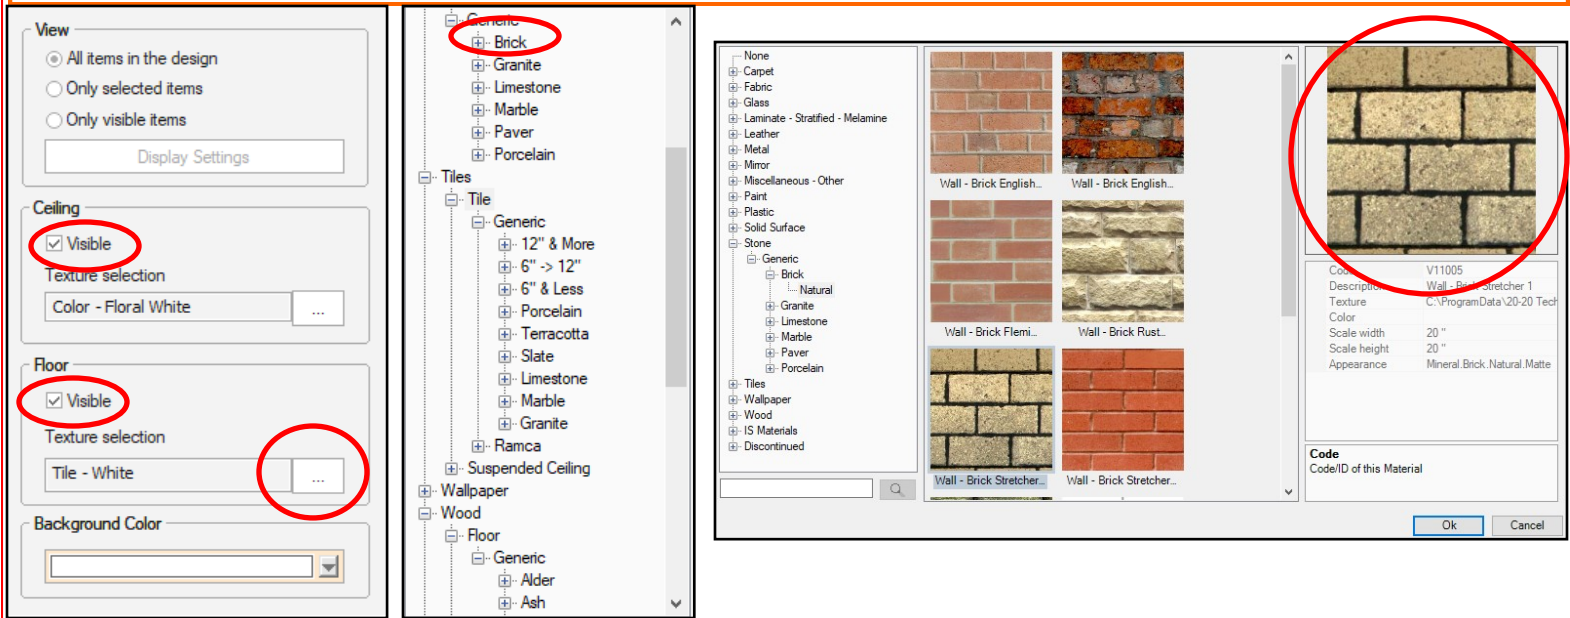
View

All items in the design

Only selected items

Only visible items

Display Settings

Ceiling

Visible

Texture selection

Color - Floral White

...

Floor

Visible

Texture selection

Tile - White

...

Background Color

Generic
Brick
Granite
Limestone
Marble
Paver
Porcelain
Tiles
Tile
Generic
12" & More
6" -> 12"
6" & Less
Porcelain
Terracotta
Slate
Limestone
Marble
Granite
Ramca
Suspended Ceiling
Wallpaper
Wood
Floor
Generic
Alder
Ash

None
Carpet
Fabric
Glass
Laminate - Stratified - Melamine
Leather
Metal
Mirror
Miscellaneous - Other
Paint
Plastic
Solid Surface
Stone
Generic
Brick
Natural
Granite
Limestone
Marble
Paver
Porcelain
Tiles
Wallpaper
Wood
IS Materials
Discontinued

Wall - Brick English...
Wall - Brick English...
Wall - Brick Flemi...
Wall - Brick Rust...
Wall - Brick Stretcher...
Wall - Brick Stretcher...

| | |
|---|---|
| Cod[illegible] | V11005 |
| Description | Wall - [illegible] Stretcher 1 |
| Texture | C:\ProgramData\20-20 Tech |
| Color | |
| Scale width | 20 " |
| Scale height | 20 " |
| Appearance | Mineral.Brick.Natural.Matte |

Code
Code/ID of this Material

Ok
Cancel